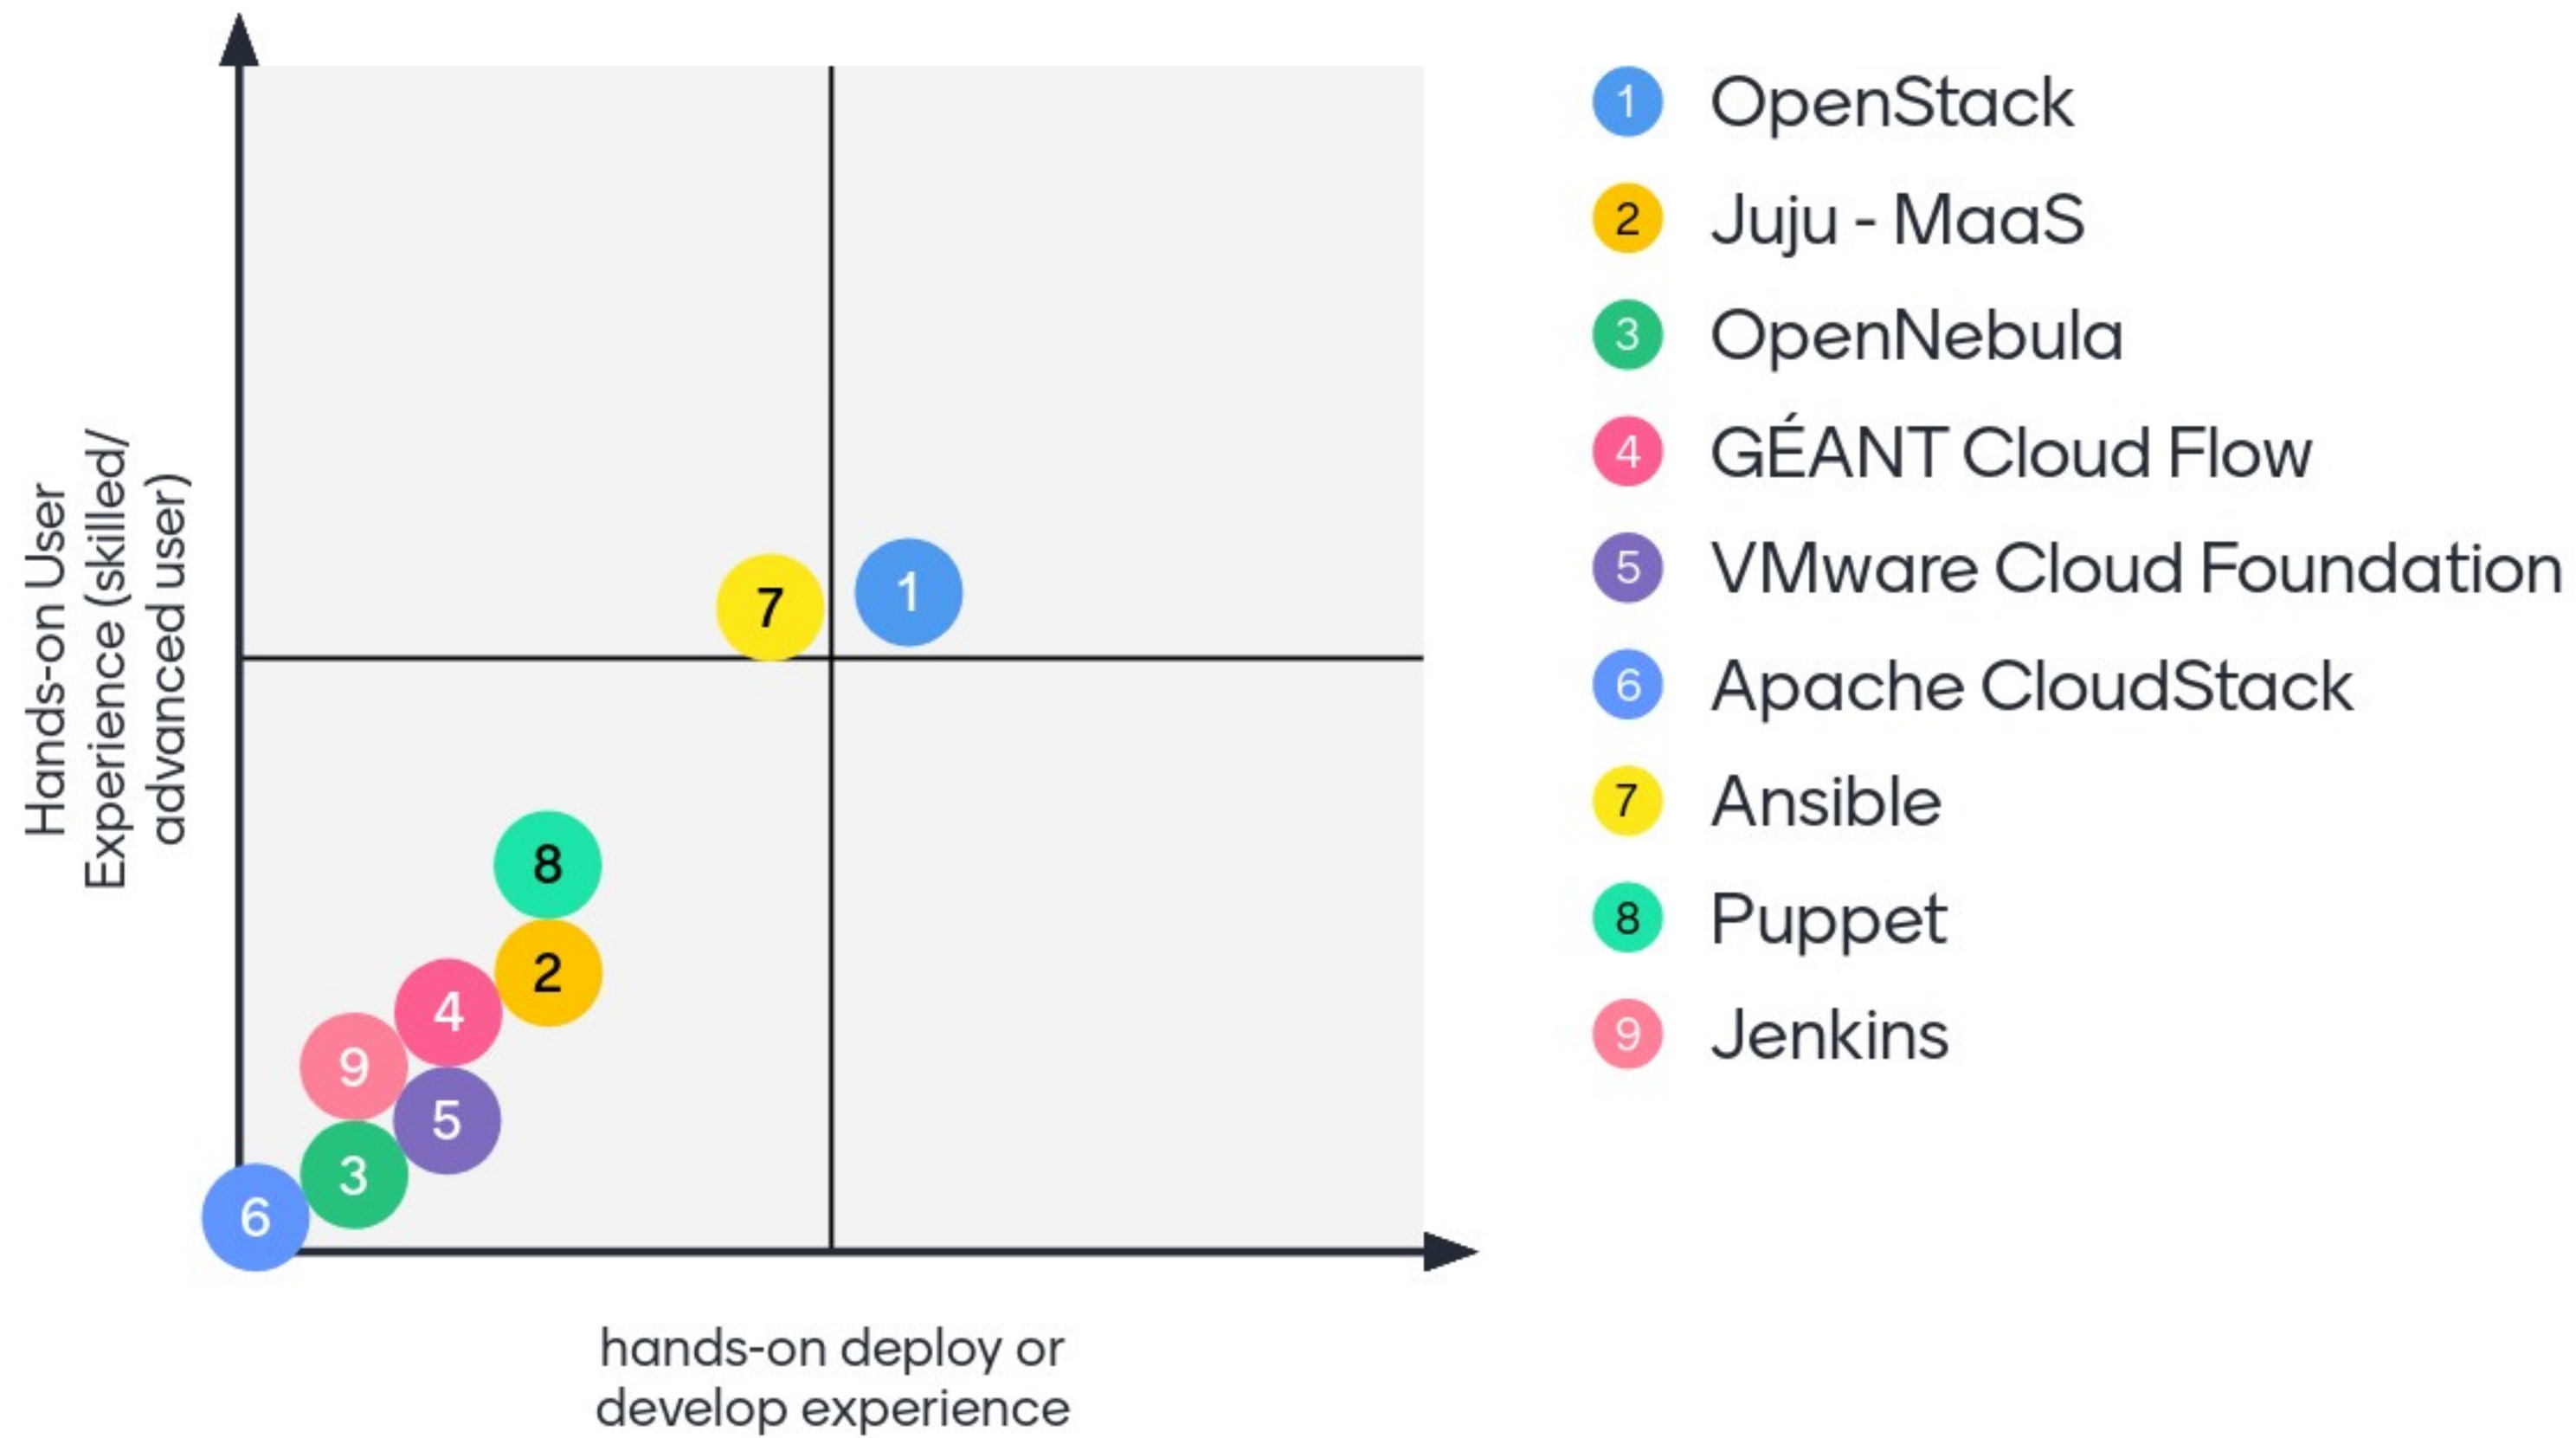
Hands-on User Experience (skilled/ advanced user)

7
1
8
2
4
9
5
3
6

hands-on deploy or develop experience

1 OpenStack
2 Juju - MaaS
3 OpenNebula
4 GÉANT Cloud Flow
5 VMware Cloud Foundation
6 Apache CloudStack
7 Ansible
8 Puppet
9 Jenkins